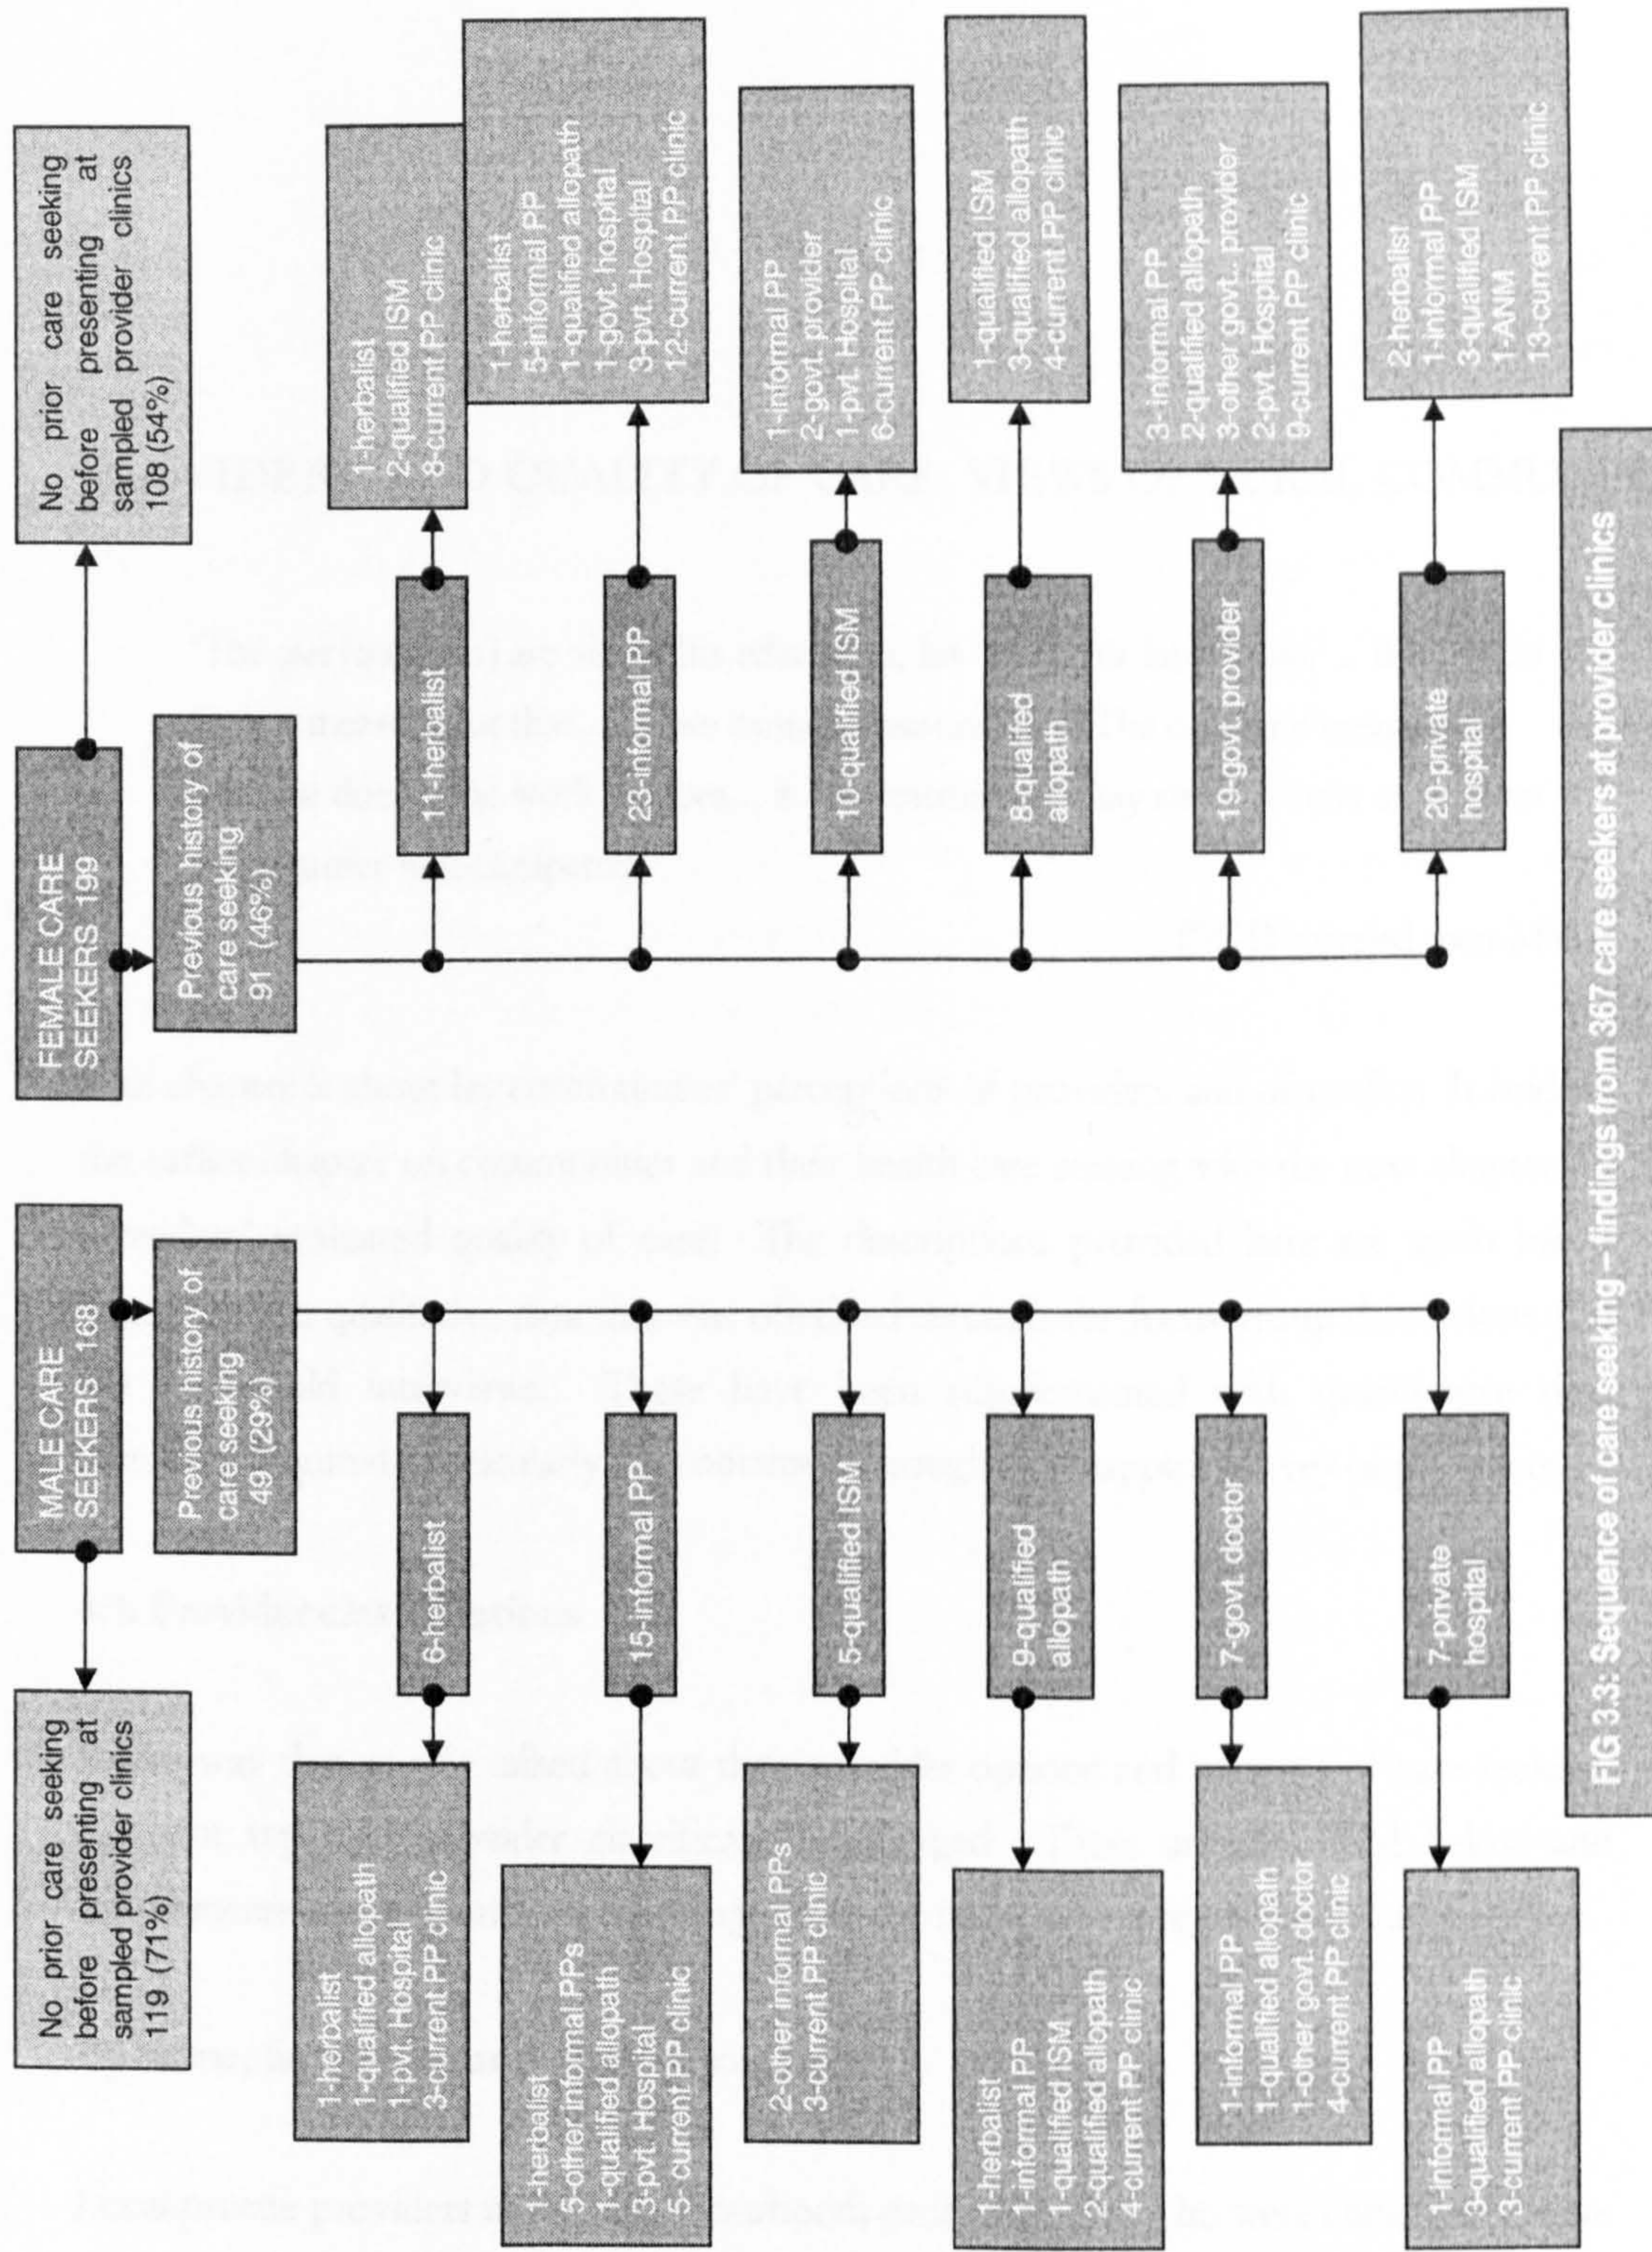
MALE CARE SEEKERS 168

No prior care seeking before presenting at sampled provider clinics 119 (71%)

Previous history of care seeking 49 (29%)

6-herbalist

1-herbalist
1-qualified allopath
1-pvt. Hospital
3-current PP clinic

15-informal PP

1-herbalist
5-other informal PPs
1-qualified allopath
3-pvt. Hospital
5-current PP clinic

5-qualified ISM

2-other informal PPs
3-current PP clinic

9-qualified allopath

1-herbalist
1-informal PP
1-qualified ISM
2-qualified allopath
4-current PP clinic

7-govt. doctor

1-informal PP
1-qualified allopath
1-other govt. doctor
4-current PP clinic

7-private hospital

1-informal PP
3-qualified allopath
3-current PP clinic

FEMALE CARE SEEKERS 199

No prior care seeking before presenting at sampled provider clinics 108 (54%)

Previous history of care seeking 91 (46%)

11-herbalist

1-herbalist
2-qualified ISM
8-current PP clinic

23-informal PP

1-herbalist
5-informal PP
1-qualified allopath
1-govt. hospital
3-pvt. Hospital
12-current PP clinic

10-qualified ISM

1-informal PP
2-govt. provider
1-pvt. Hospital
6-current PP clinic

8-qualifed allopath

1-qualified ISM
3-qualified allopath
4-current PP clinic

19-govt. provider

3-informal PP
2-qualified allopath
3-other govt.. provider
2-pvt. Hospital
9-current PP clinic

20-private hospital

2-herbalist
1-informal PP
3-qualified ISM
1-ANM
13-current PP clinic

FIG 3.3: Sequence of care seeking – findings from 367 care seekers at provider clinics